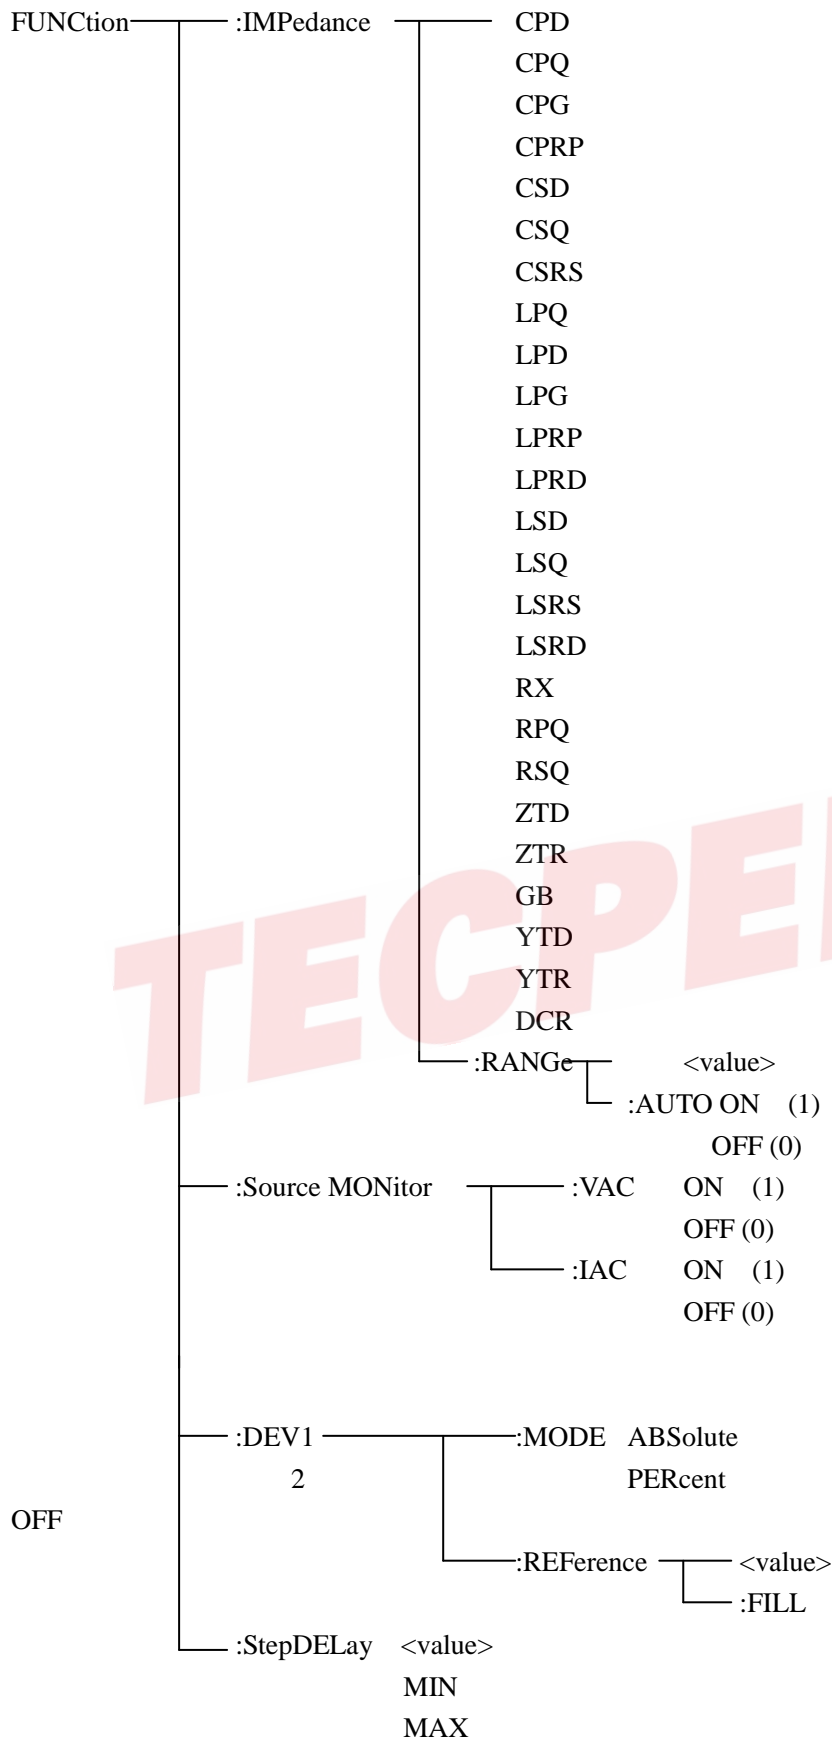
FUNCtion :IMPedance CPD
CPQ
CPG
CPRP
CSD
CSQ
CSRS
LPQ
LPD
LPG
LPRP
LPRD
LSD
LSQ
LSRS
LSRD
RX
RPQ
RSQ
ZTD
ZTR
GB
YTD
YTR
DCR
:RANGe <value>
:AUTO ON (1)
OFF (0)
:Source MONitor :VAC ON (1)
OFF (0)
:IAC ON (1)
OFF (0)
:DEV1 :MODE ABSolute
2 PERcent
OFF
:REFerence <value>
:FILL
:StepDELay <value>
MIN
MAX

TECPEI